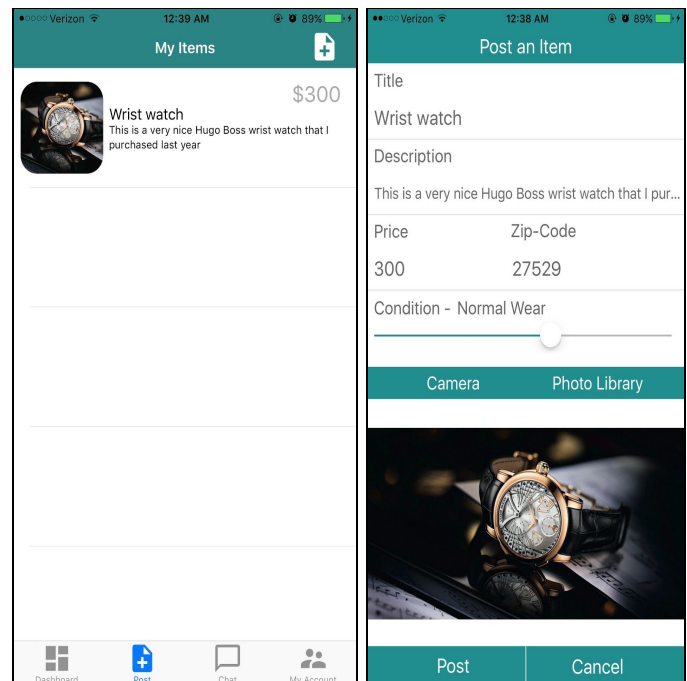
●○○○○ Verizon 12:39 AM 89%

My Items

$300

Wrist watch

This is a very nice Hugo Boss wrist watch that I purchased last year

Dashboard Post Chat My Account

●●○○○ Verizon 12:38 AM 89%

Post an Item

Title

Wrist watch

Description

This is a very nice Hugo Boss wrist watch that I pur...

Price

Zip-Code

300

27529

Condition - Normal Wear

Camera

Photo Library

Post

Cancel